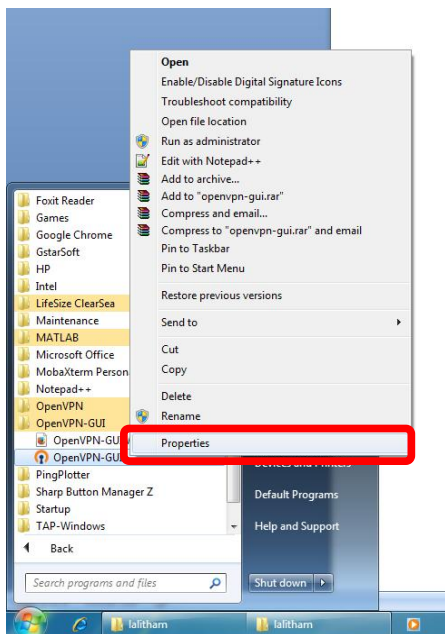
Open
Enable/Disable Digital Signature Icons
Troubleshoot compatibility
Open file location
Run as administrator
Edit with Notepad++
Add to archive...
Add to "openvpn-gui.rar"
Compress and email...
Compress to "openvpn-gui.rar" and email
Pin to Taskbar
Pin to Start Menu
Restore previous versions
Send to
Cut
Copy
Delete
Rename
Properties

Foxit Reader
Games
Google Chrome
GstarSoft
HP
Intel
LifeSize ClearSea
Maintenance
MATLAB
Microsoft Office
MobaXterm Person
Notepad++
OpenVPN
OpenVPN-GUI
OpenVPN-GU
OpenVPN-GU
PingPlotter
Sharp Button Manager Z
Startup
TAP-Windows
Back
Search programs and files

Devices and Printers
Default Programs
Help and Support
Shut down

lalitham
lalitham